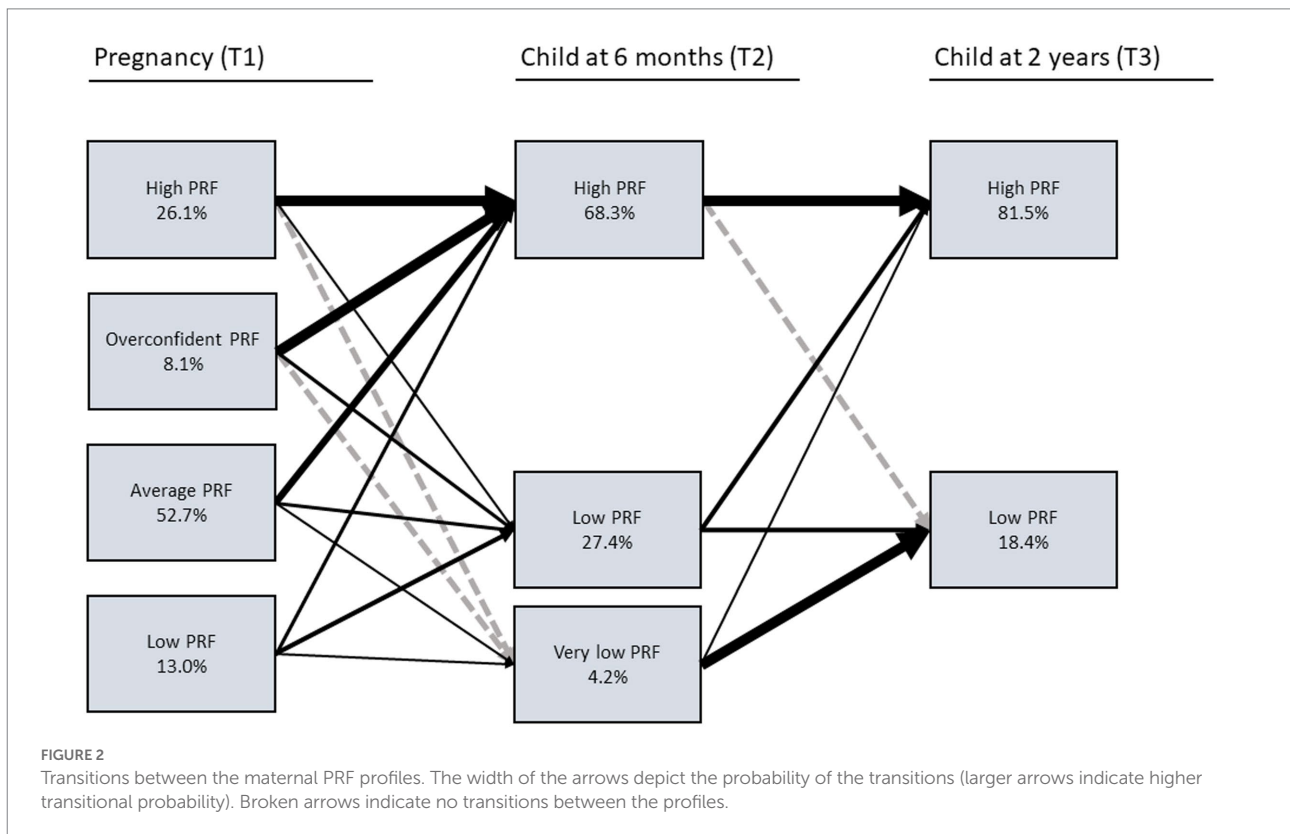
Pregnancy (T1)

Child at 6 months (T2)

Child at 2 years (T3)

High PRF
26.1%

Overconfident PRF
8.1%

Average PRF
52.7%

Low PRF
13.0%

High PRF
68.3%

Low PRF
27.4%

Very low PRF
4.2%

High PRF
81.5%

Low PRF
18.4%

FIGURE 2
Transitions between the maternal PRF profiles. The width of the arrows depict the probability of the transitions (larger arrows indicate higher transitional probability). Broken arrows indicate no transitions between the profiles.